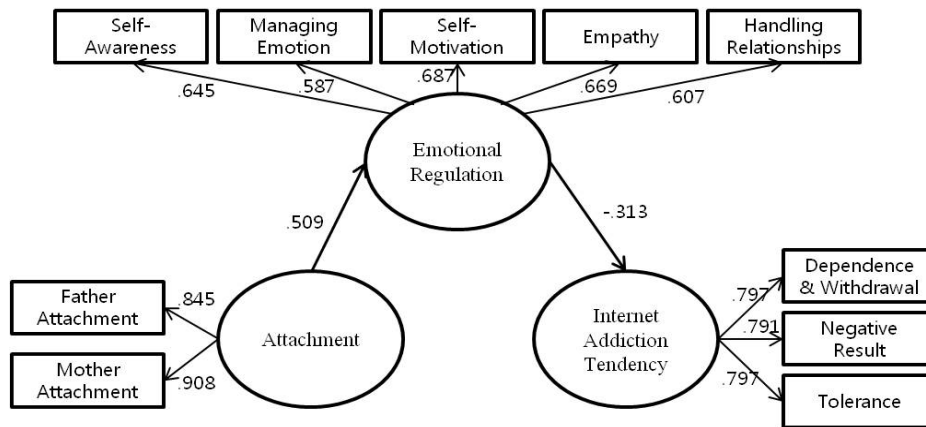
Self-Awareness

Managing Emotion

Self-Motivation

Empathy

Handling Relationships

.645

.587

.687

.669

.607

Emotional Regulation

.509

-.313

Father Attachment

.845

Attachment

Mother Attachment

.908

Internet Addiction Tendency

.797

Dependence & Withdrawal

.791

Negative Result

.797

Tolerance